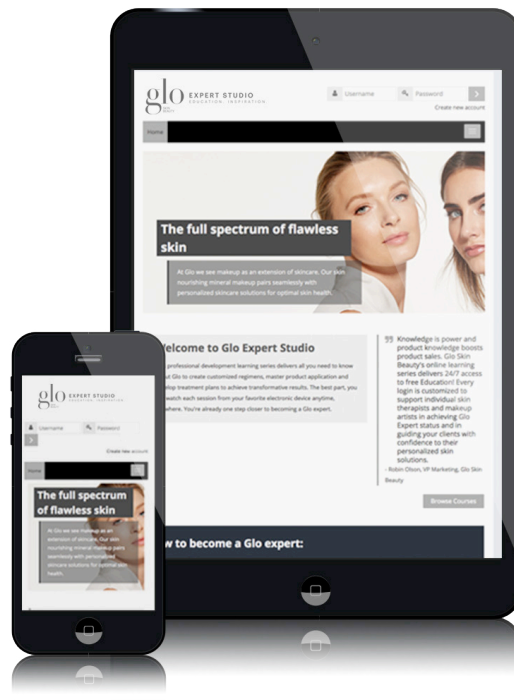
glo
EXPERT STUDIO
EDUCATION · INSPIRATION

Username
Password
Create new account

Home

The full spectrum of flawless skin

At Glo we see makeup as an extension of skincare. Our skin nourishing mineral makeup pairs seamlessly with personalized skincare solutions for optimal skin health.

Welcome to Glo Expert Studio

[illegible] professional development learning series delivers all you need to know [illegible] Glo to create customized regimens, master product application and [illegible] treatment plans to achieve transformative results. The best part, you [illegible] watch each session from your favorite electronic device anytime, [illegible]where. You're already one step closer to becoming a Glo expert.

Knowledge is power and product knowledge boosts product sales. Glo Skin Beauty's online learning series delivers 24/7 access to free Education! Every login is customized to support individual skin therapists and makeup artists in achieving Glo Expert status and in guiding your clients with confidence to their personalized skin solutions.
- Robin Olson, VP Marketing, Glo Skin Beauty

Browse Courses

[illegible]w to become a Glo expert:

glo
EXPERT STUDIO
EDUCATION · INSPIRATION

Username
Password
Create new account

Home

The full spectrum of flawless skin

At Glo we see makeup as an extension of skincare. Our skin nourishing mineral makeup pairs seamlessly with personalized skincare solutions for optimal skin health.